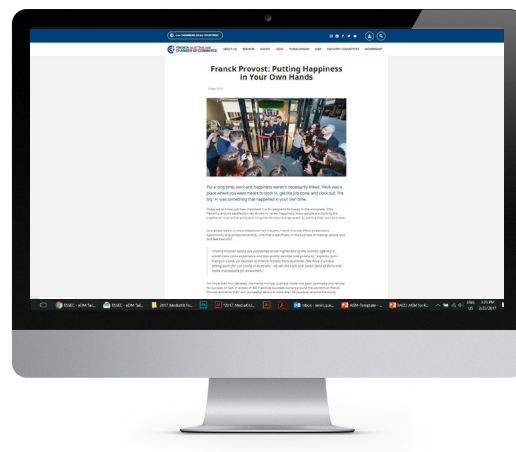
Franck Provost: Putting Happiness in Your Own Hands

For a long time, work and happiness weren't necessarily linked. Work was a place where you were meant to clock in, get the job done, and clock out. The big 'H' was something that happened in your own time.

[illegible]

ESSEC - eDM Tel...
ESSEC - eDM Tel...
2017 Medialist Fo...
*2017 Medialist...
Inbox - sarah.jean...
AGM-Template -...
FACCI AGM to K...
5:25 PM
2/22/2017